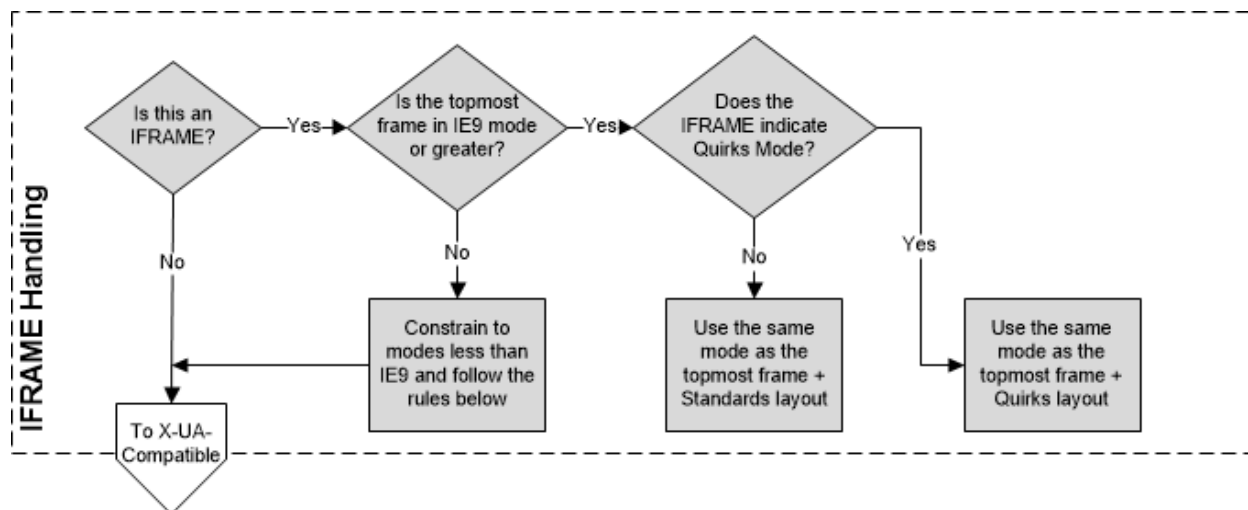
IFRAME Handling

Is this an IFRAME?

Yes

Is the topmost frame in IE9 mode or greater?

Yes

Does the IFRAME indicate Quirks Mode?

No

No

No

Yes

Constrain to modes less than IE9 and follow the rules below

Use the same mode as the topmost frame + Standards layout

Use the same mode as the topmost frame + Quirks layout

To X-UA-Compatible